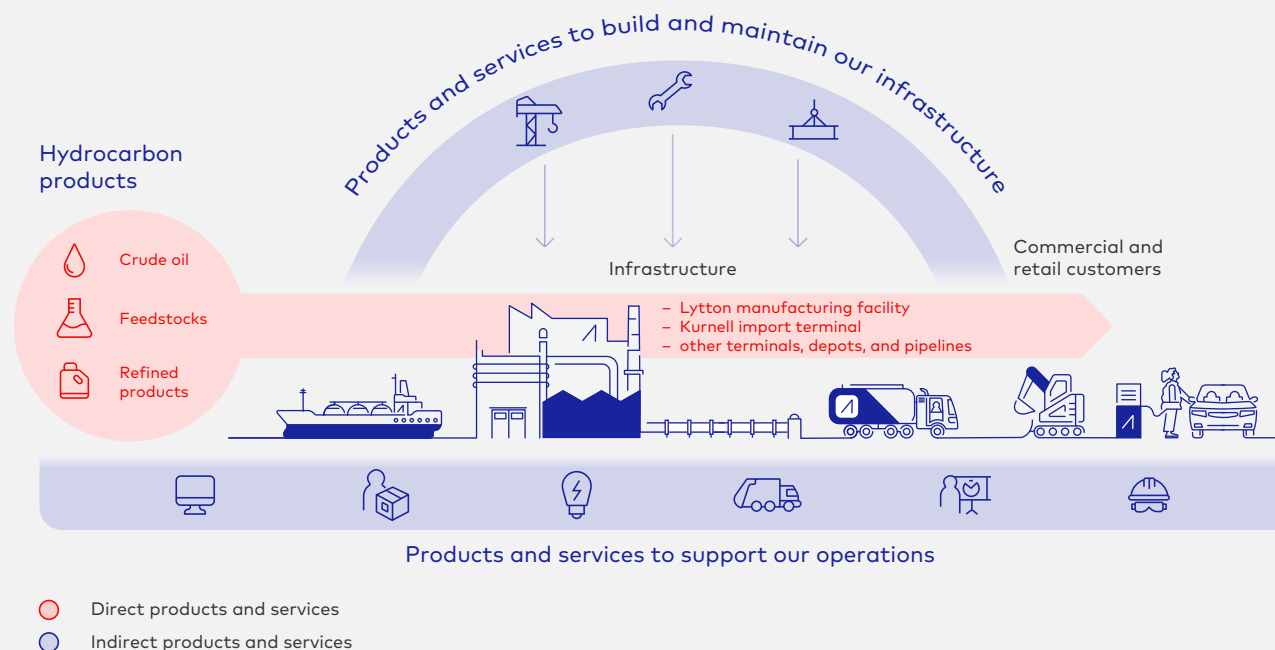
Products and services to build and maintain our infrastructure

Hydrocarbon products

Crude oil

Feedstocks

Refined products

Infrastructure

– Lytton manufacturing facility
– Kurnell import terminal
– other terminals, depots, and pipelines

Commercial and retail customers

Products and services to support our operations

Direct products and services

Indirect products and services